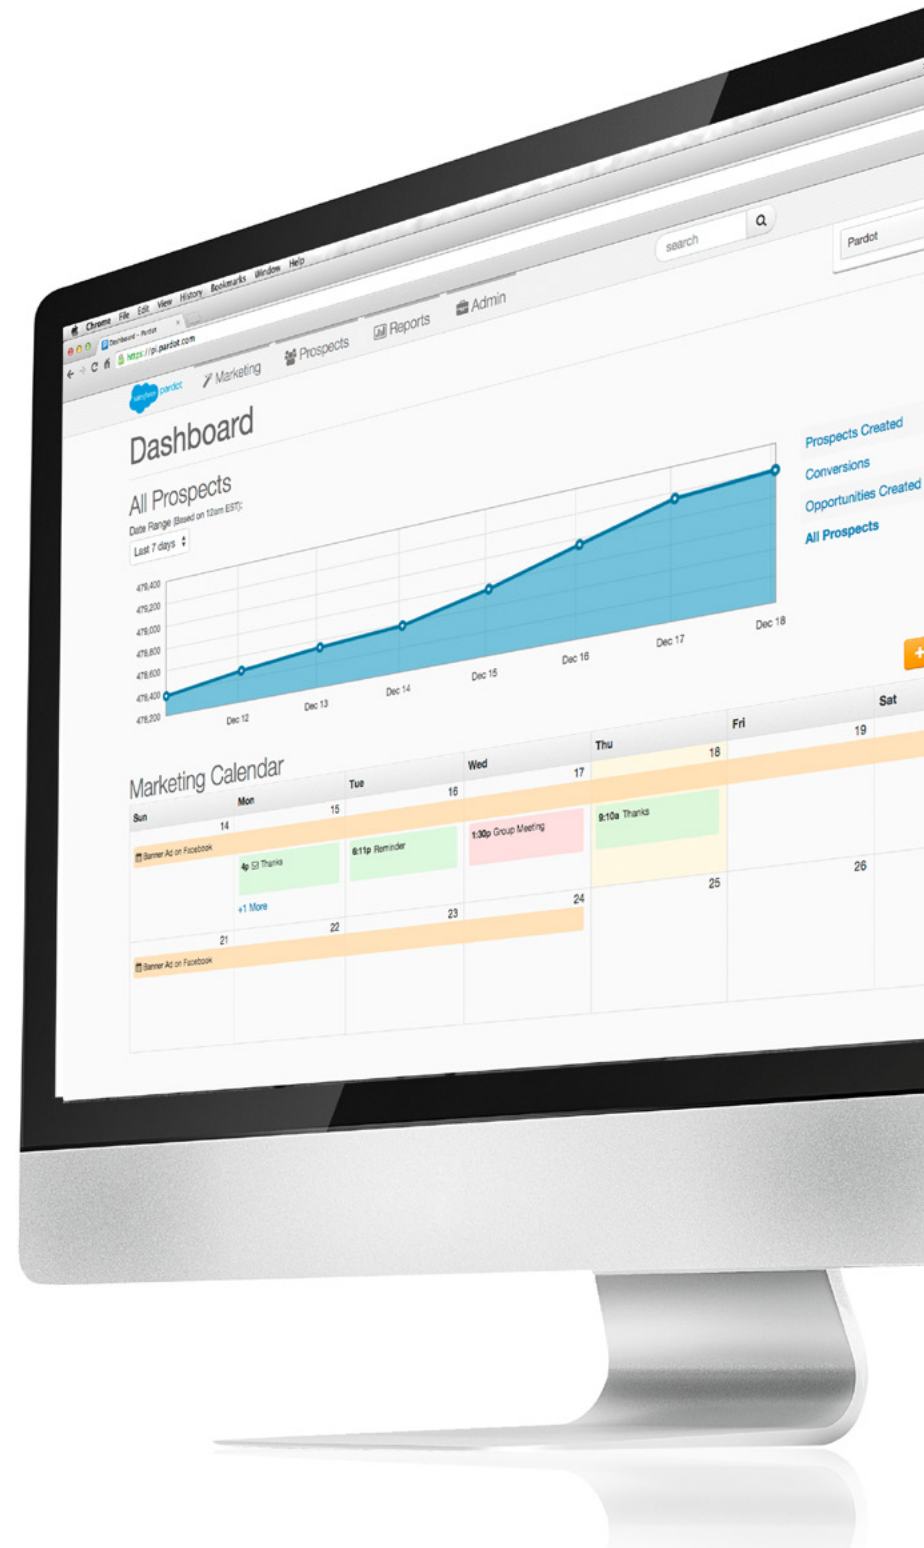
Chrome File Edit View History Bookmarks Window Help

Dashboard - Pardot

https://pi.pardot.com

search

Pardot

salesforce pardot

Marketing

Prospects

Reports

Admin

Dashboard

All Prospects

Date Range (Based on 12am EST):

Last 7 days

Prospects Created

Conversions

Opportunities Created

All Prospects

479,400
479,200
479,000
478,800
478,600
478,400
478,200

Dec 12
Dec 13
Dec 14
Dec 15
Dec 16
Dec 17
Dec 18

Marketing Calendar

| Sun | Mon | Tue | Wed | Thu | Fri | Sat |
|---|---|---|---|---|---|---|
| 14 Banner Ad on Facebook | 15 4p St Thanks +1 More | 16 6:11p Reminder | 17 1:30p Group Meeting | 18 9:10a Thanks | 19 | |
| 21 Banner Ad on Facebook | 22 | 23 | 24 | 25 | 26 | |